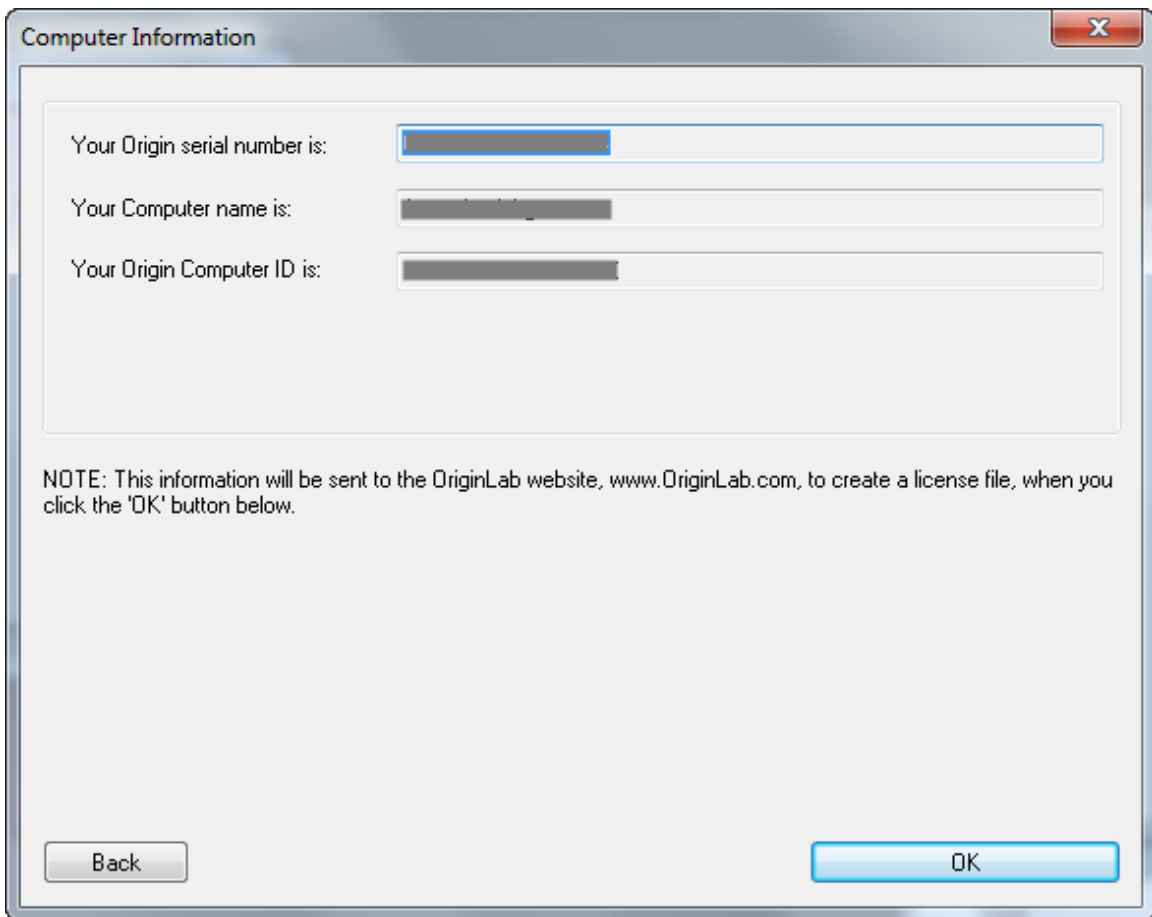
Computer Information

Your Origin serial number is: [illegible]

Your Computer name is: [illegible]

Your Origin Computer ID is: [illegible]

NOTE: This information will be sent to the OriginLab website, www.OriginLab.com, to create a license file, when you click the 'OK' button below.

Back

OK